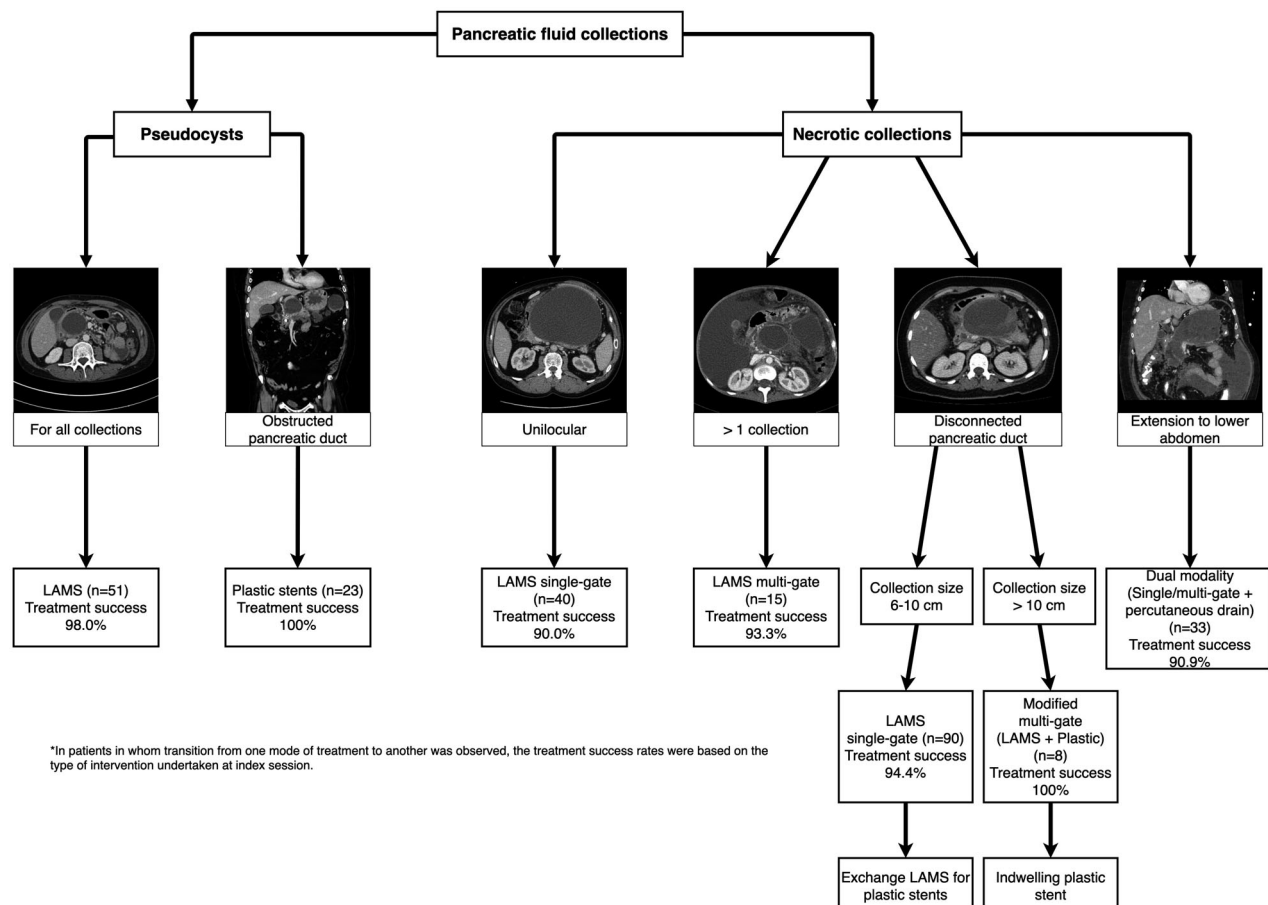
Pancreatic fluid collections

Pseudocysts

Necrotic collections

For all collections

Obstructed pancreatic duct

Unilocular

> 1 collection

Disconnected pancreatic duct

Extension to lower abdomen

LAMS (n=51)
Treatment success
98.0%

Plastic stents (n=23)
Treatment success
100%

LAMS single-gate
(n=40)
Treatment success
90.0%

LAMS multi-gate
(n=15)
Treatment success
93.3%

Collection size
6-10 cm

Collection size
> 10 cm

Dual modality
(Single/multi-gate + percutaneous drain)
(n=33)
Treatment success
90.9%

LAMS
single-gate (n=90)
Treatment success
94.4%

Modified
multi-gate
(LAMS + Plastic)
(n=8)
Treatment success
100%

Exchange LAMS for plastic stents

Indwelling plastic stent

*In patients in whom transition from one mode of treatment to another was observed, the treatment success rates were based on the type of intervention undertaken at index session.